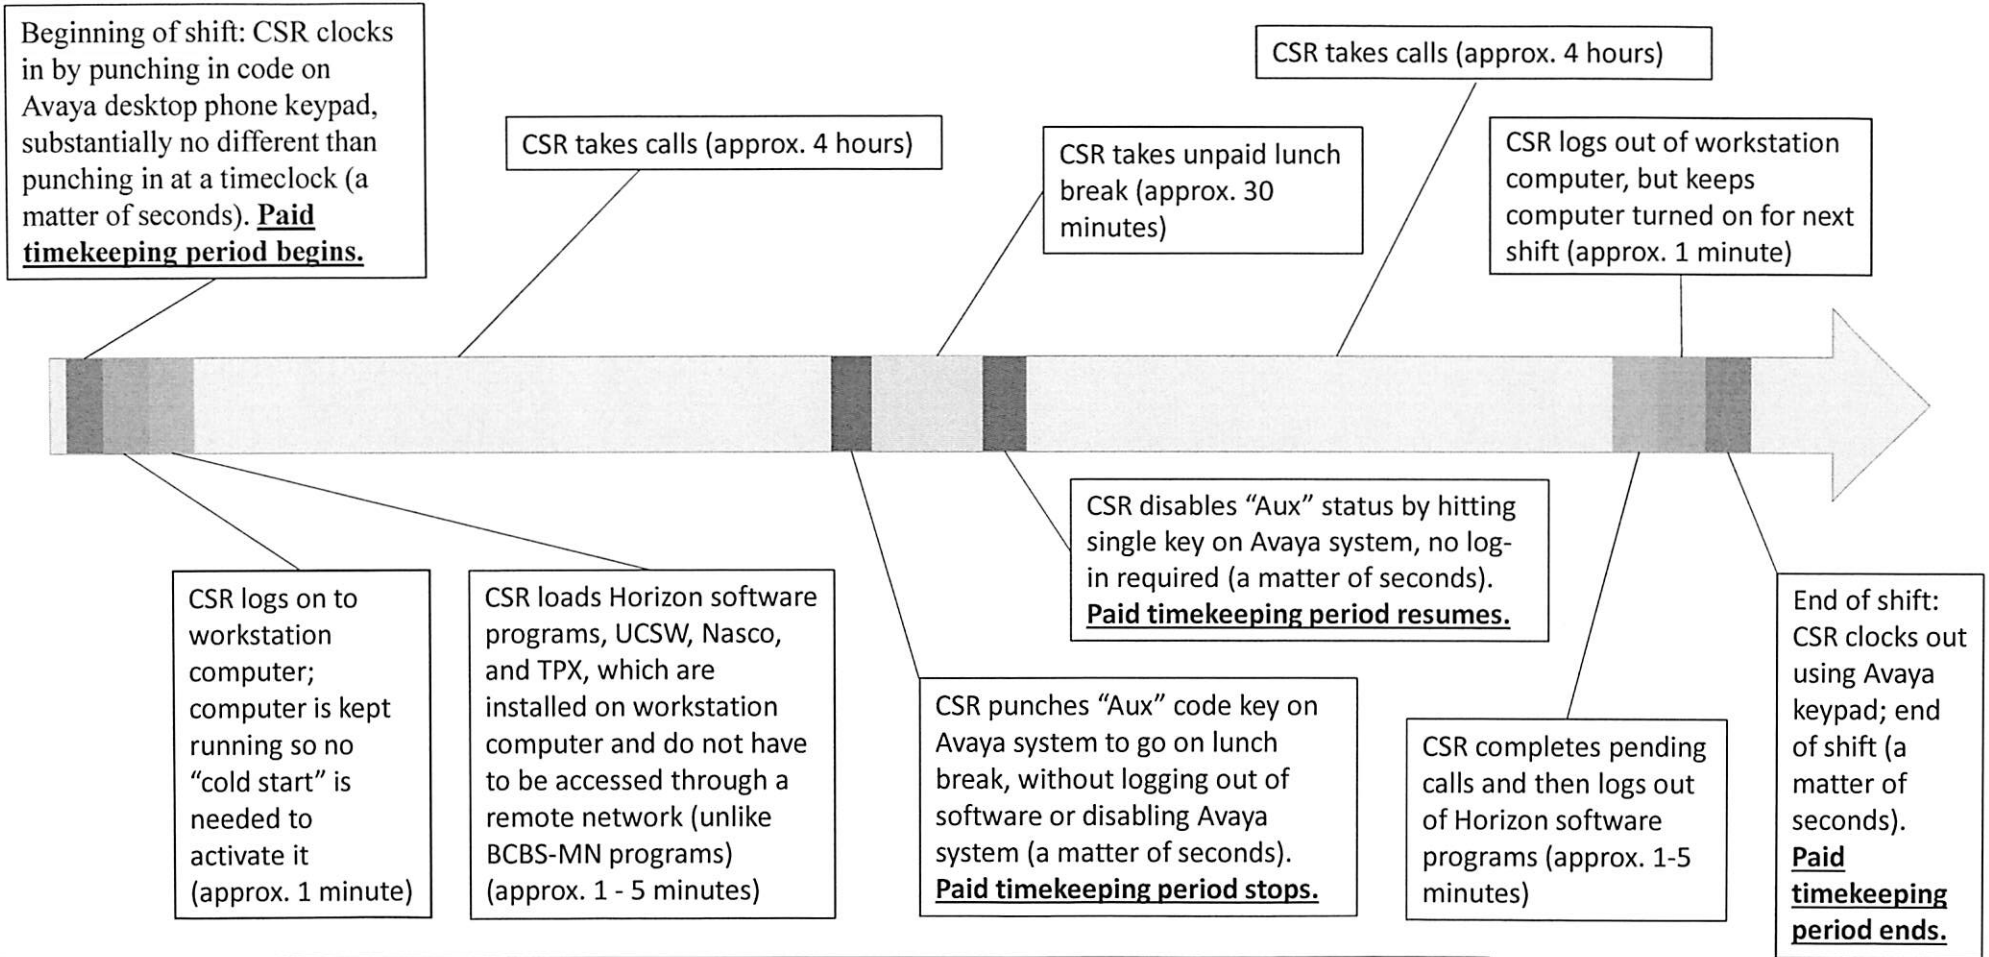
Beginning of shift: CSR clocks in by punching in code on Avaya desktop phone keypad, substantially no different than punching in at a timeclock (a matter of seconds). **Paid timekeeping period begins.**

CSR takes calls (approx. 4 hours)

CSR takes unpaid lunch break (approx. 30 minutes)

CSR takes calls (approx. 4 hours)

CSR logs out of workstation computer, but keeps computer turned on for next shift (approx. 1 minute)

CSR logs on to workstation computer; computer is kept running so no "cold start" is needed to activate it (approx. 1 minute)

CSR loads Horizon software programs, UCSW, Nasco, and TPX, which are installed on workstation computer and do not have to be accessed through a remote network (unlike BCBS-MN programs) (approx. 1 - 5 minutes)

CSR punches "Aux" code key on Avaya system to go on lunch break, without logging out of software or disabling Avaya system (a matter of seconds). **Paid timekeeping period stops.**

CSR disables "Aux" status by hitting single key on Avaya system, no log-in required (a matter of seconds). **Paid timekeeping period resumes.**

CSR completes pending calls and then logs out of Horizon software programs (approx. 1-5 minutes)

End of shift: CSR clocks out using Avaya keypad; end of shift (a matter of seconds). **Paid timekeeping period ends.**